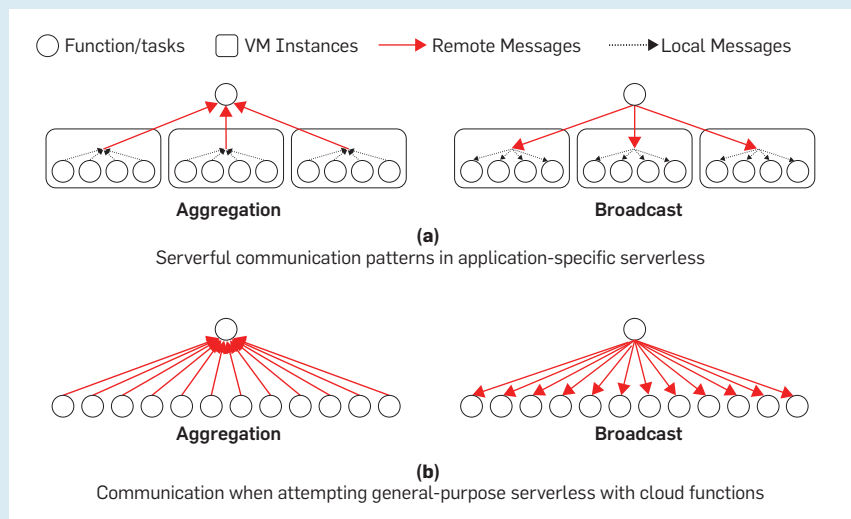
Function/tasks VM Instances Remote Messages Local Messages

Aggregation

Broadcast

(a)
Serverful communication patterns in application-specific serverless

Aggregation

Broadcast

(b)
Communication when attempting general-purpose serverless with cloud functions